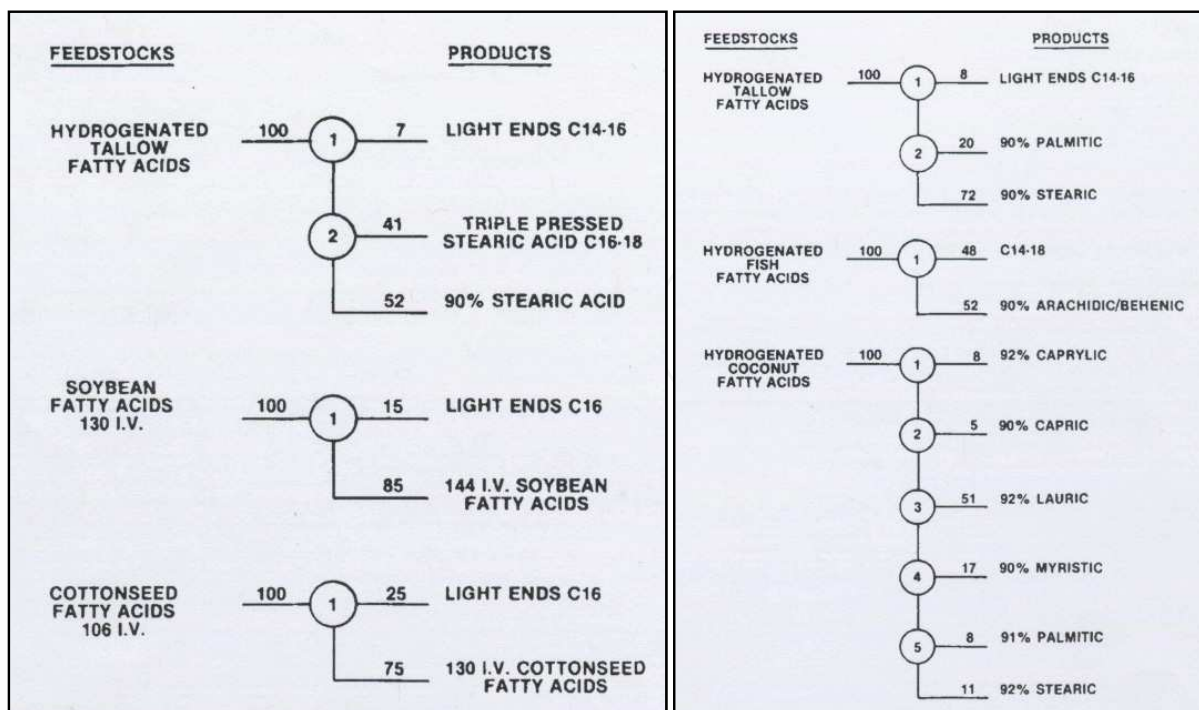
FEEDSTOCKS

PRODUCTS

HYDROGENATED TALLOW FATTY ACIDS

100 1 7 LIGHT ENDS C14-16

2 41 TRIPLE PRESSED STEARIC ACID C16-18

52 90% STEARIC ACID

SOYBEAN FATTY ACIDS 130 I.V.

100 1 15 LIGHT ENDS C16

85 144 I.V. SOYBEAN FATTY ACIDS

COTTONSEED FATTY ACIDS 106 I.V.

100 1 25 LIGHT ENDS C16

75 130 I.V. COTTONSEED FATTY ACIDS

FEEDSTOCKS

PRODUCTS

HYDROGENATED TALLOW FATTY ACIDS

100 1 8 LIGHT ENDS C14-16

2 20 90% PALMITIC

72 90% STEARIC

HYDROGENATED FISH FATTY ACIDS

100 1 48 C14-18

52 90% ARACHIDIC/BEHENIC

HYDROGENATED COCONUT FATTY ACIDS

100 1 8 92% CAPRYLIC

2 5 90% CAPRIC

3 51 92% LAURIC

4 17 90% MYRISTIC

5 8 91% PALMITIC

11 92% STEARIC